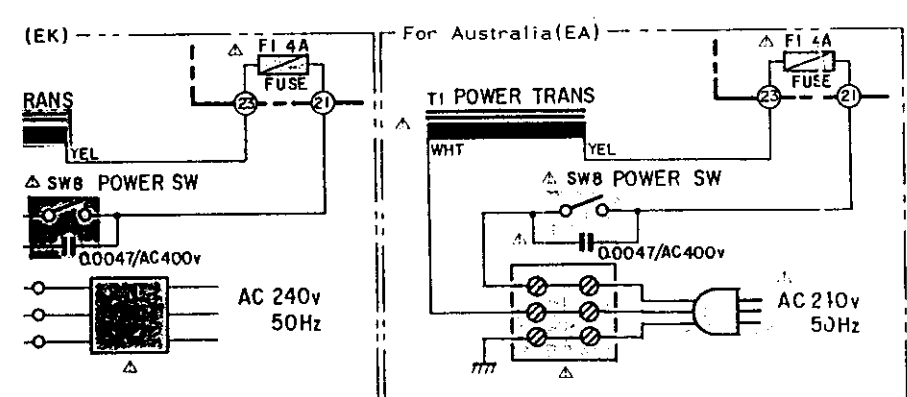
(EK)

⚠ F1 4A
FUSE

23 21

RANS

YEL

⚠ SW8 POWER SW

0.0047/AC400v

AC 240v
50Hz

⚠

For Australia(EA)

⚠ F1 4A
FUSE

23 21

⚠

T1 POWER TRANS

WHT

YEL

⚠ SW8 POWER SW

⚠

0.0047/AC400v

⚠
AC 240v
50Hz

⚠